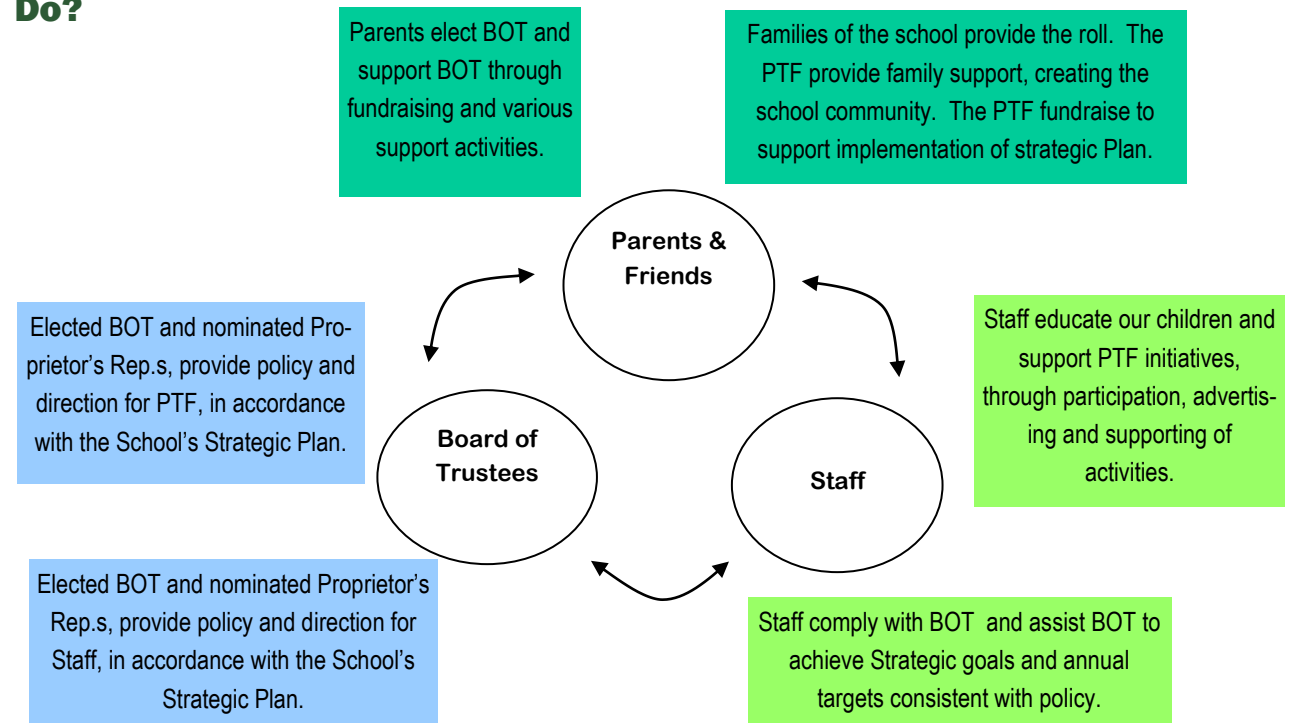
Do?

Parents elect BOT and support BOT through fundraising and various support activities.

Families of the school provide the roll. The PTF provide family support, creating the school community. The PTF fundraise to support implementation of strategic Plan.

Parents & Friends

Elected BOT and nominated Proprietor's Rep.s, provide policy and direction for PTF, in accordance with the School's Strategic Plan.

Staff educate our children and support PTF initiatives, through participation, advertising and supporting of activities.

Board of Trustees

Staff

Elected BOT and nominated Proprietor's Rep.s, provide policy and direction for Staff, in accordance with the School's Strategic Plan.

Staff comply with BOT and assist BOT to achieve Strategic goals and annual targets consistent with policy.